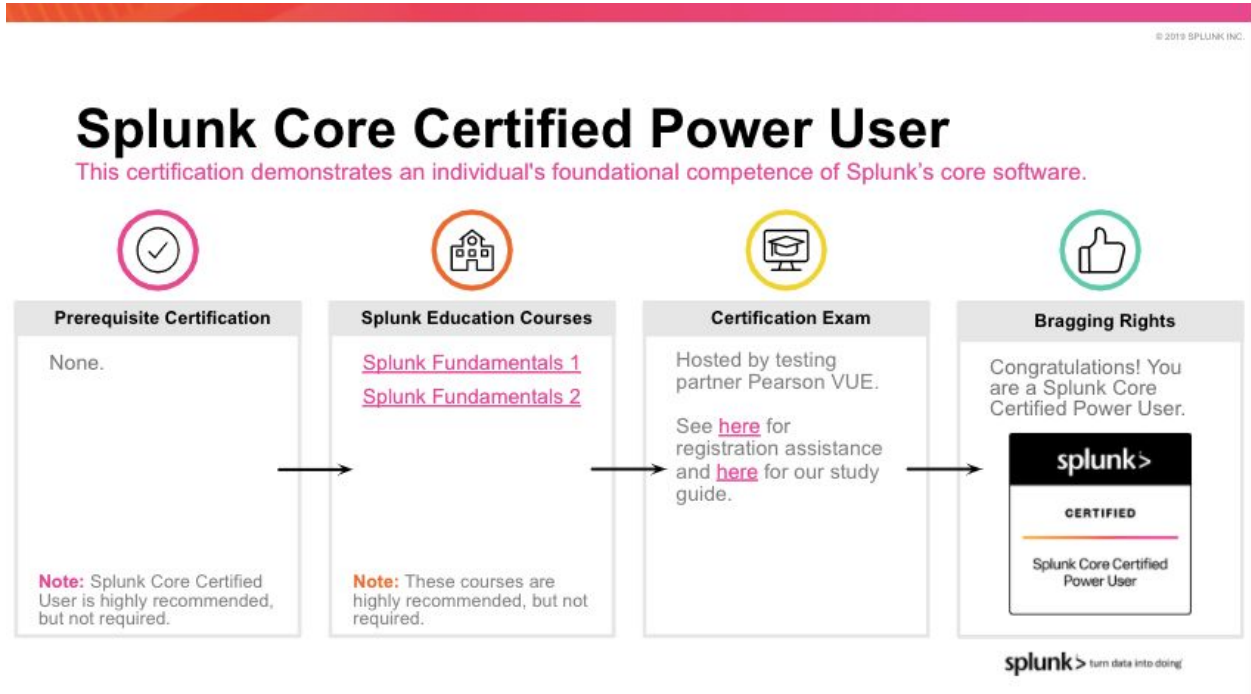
© 2019 SPLUNK INC.

Splunk Core Certified Power User

This certification demonstrates an individual's foundational competence of Splunk's core software.

Prerequisite Certification

None.

Note: Splunk Core Certified User is highly recommended, but not required.

Splunk Education Courses

Splunk Fundamentals 1

Splunk Fundamentals 2

Note: These courses are highly recommended, but not required.

Certification Exam

Hosted by testing partner Pearson VUE.

See here for registration assistance and here for our study guide.

Bragging Rights

Congratulations! You are a Splunk Core Certified Power User.

splunk>

CERTIFIED

Splunk Core Certified Power User

splunk> turn data into doing